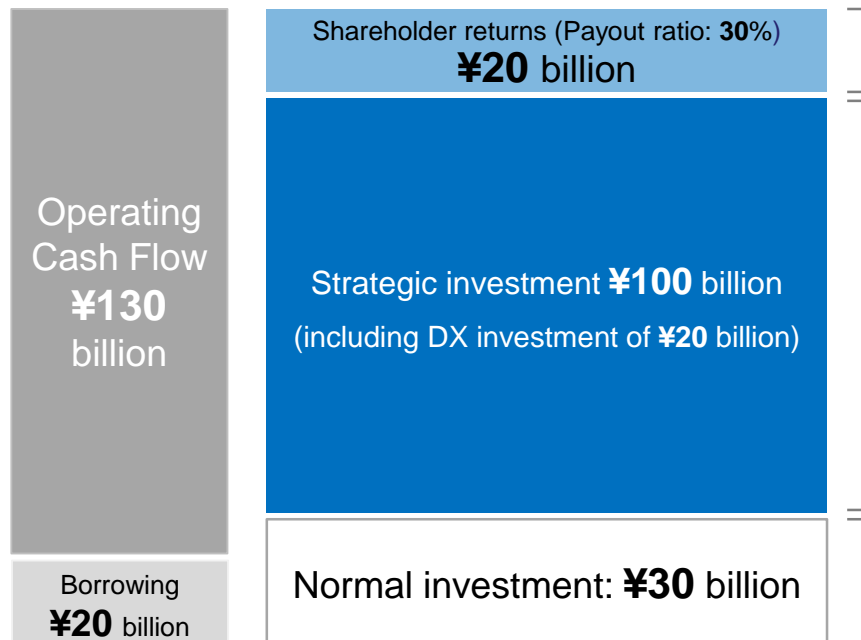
Operating Cash Flow ¥130 billion

Borrowing ¥20 billion

Shareholder returns (Payout ratio: 30%) ¥20 billion

Strategic investment ¥100 billion (including DX investment of ¥20 billion)

Normal investment: ¥30 billion